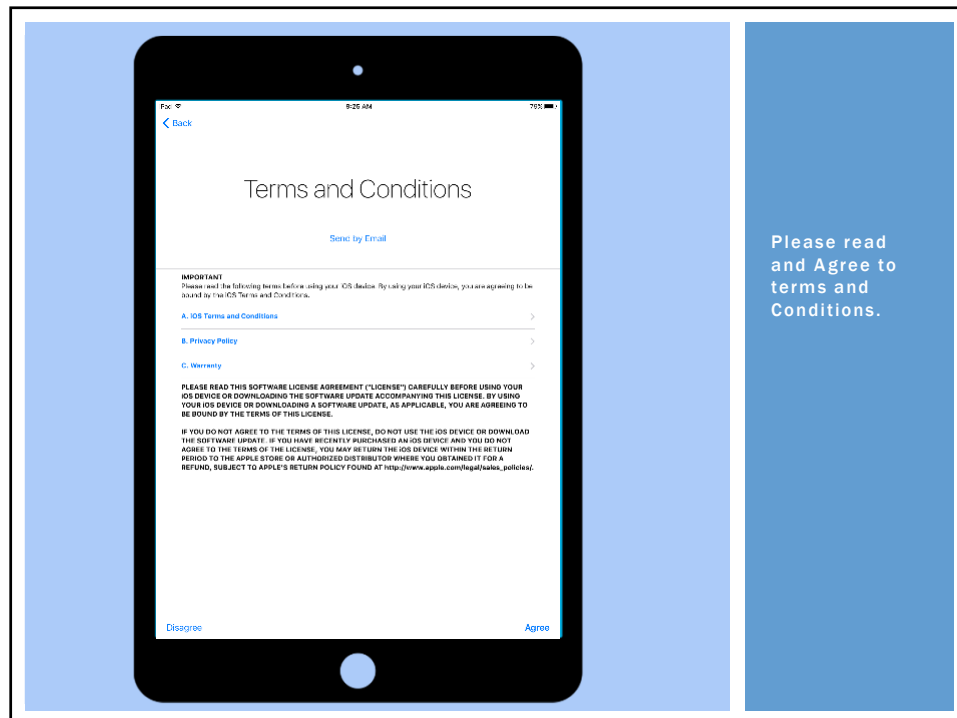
Fox
9:25 AM
76%

Back

Terms and Conditions

Send by Email

IMPORTANT
Please read the following terms before using your iOS device. By using your iOS device, you are agreeing to be bound by the iOS Terms and Conditions.

A. iOS Terms and Conditions

B. Privacy Policy

C. Warranty

PLEASE READ THIS SOFTWARE LICENSE AGREEMENT ("LICENSE") CAREFULLY BEFORE USING YOUR iOS DEVICE OR DOWNLOADING THE SOFTWARE UPDATE ACCOMPANYING THIS LICENSE. BY USING YOUR iOS DEVICE OR DOWNLOADING A SOFTWARE UPDATE, AS APPLICABLE, YOU ARE AGREEING TO BE BOUND BY THE TERMS OF THIS LICENSE.

IF YOU DO NOT AGREE TO THE TERMS OF THIS LICENSE, DO NOT USE THE iOS DEVICE OR DOWNLOAD THE SOFTWARE UPDATE. IF YOU HAVE RECENTLY PURCHASED AN iOS DEVICE AND YOU DO NOT AGREE TO THE TERMS OF THE LICENSE, YOU MAY RETURN THE iOS DEVICE WITHIN THE RETURN PERIOD TO THE APPLE STORE OR AUTHORIZED DISTRIBUTOR WHERE YOU OBTAINED IT FOR A REFUND, SUBJECT TO APPLE'S RETURN POLICY FOUND AT http://www.apple.com/legal/sales_policies/.

Disagree

Agree

Please read and Agree to terms and Conditions.